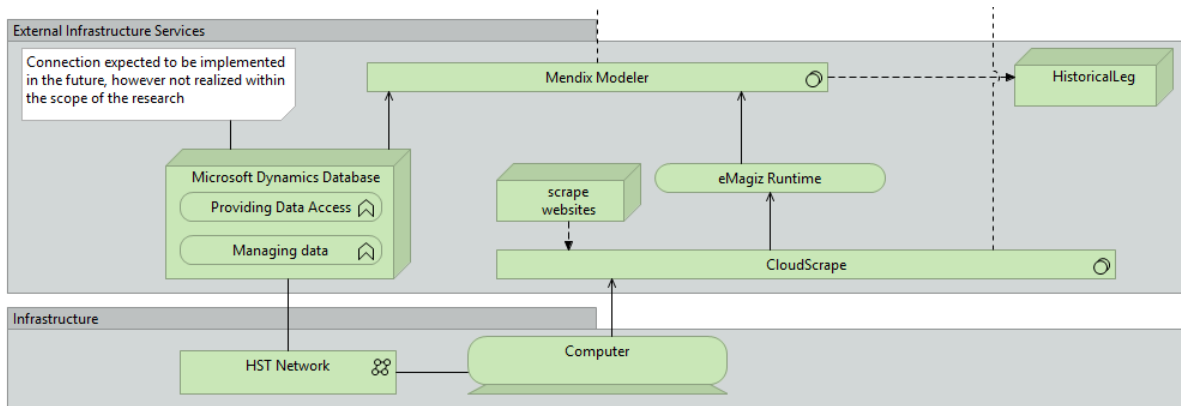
External Infrastructure Services

Connection expected to be implemented in the future, however not realized within the scope of the research

Mendix Modeler

HistoricalLeg

Microsoft Dynamics Database

Providing Data Access

Managing data

scrape websites

eMagiz Runtime

CloudScrape

Infrastructure

HST Network

Computer